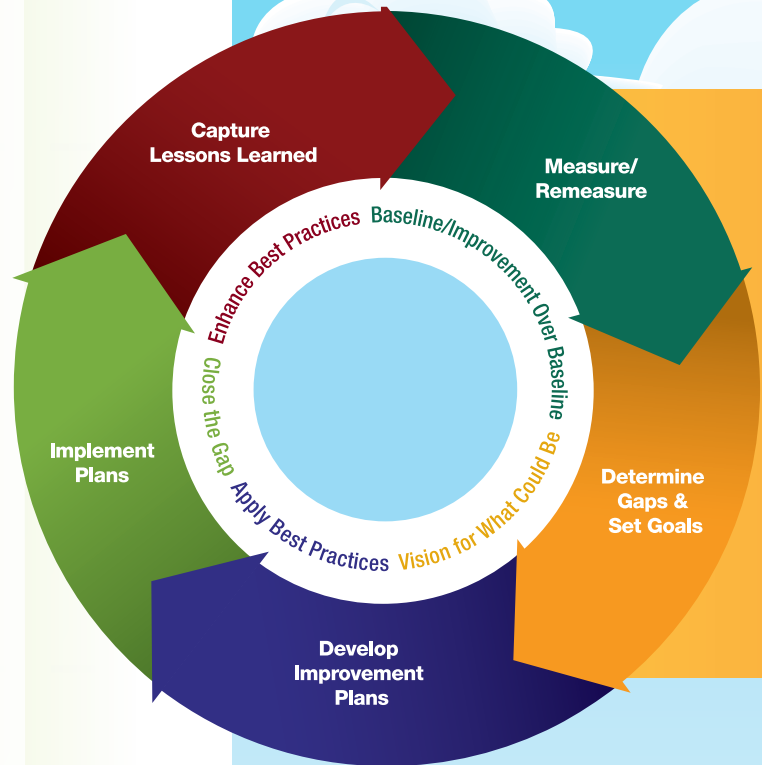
Capture Lessons Learned

Measure/ Remeasure

Determine Gaps & Set Goals

Develop Improvement Plans

Implement Plans

Enhance Best Practices

Baseline/Improvement Over Baseline

Vision for What Could Be

Apply Best Practices

Close the Gap